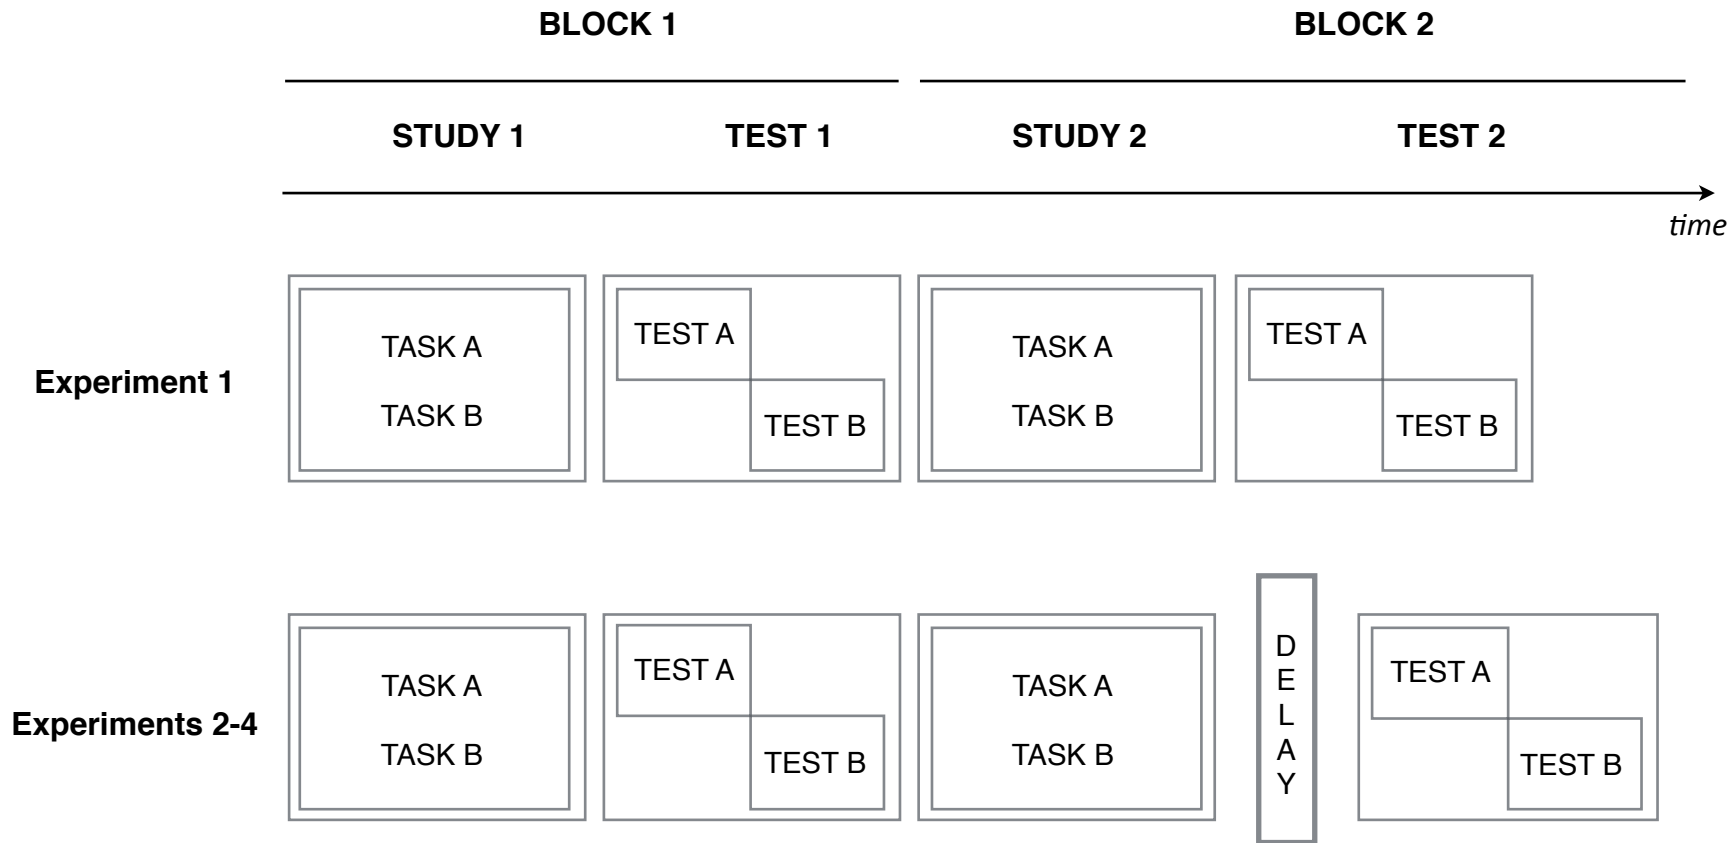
BLOCK 1

BLOCK 2

STUDY 1

TEST 1

STUDY 2

TEST 2

time

Experiment 1

TASK A

TASK B

TEST A

TEST B

TASK A

TASK B

TEST A

TEST B

Experiments 2-4

TASK A

TASK B

TEST A

TEST B

TASK A

TASK B

DELAY

TEST A

TEST B